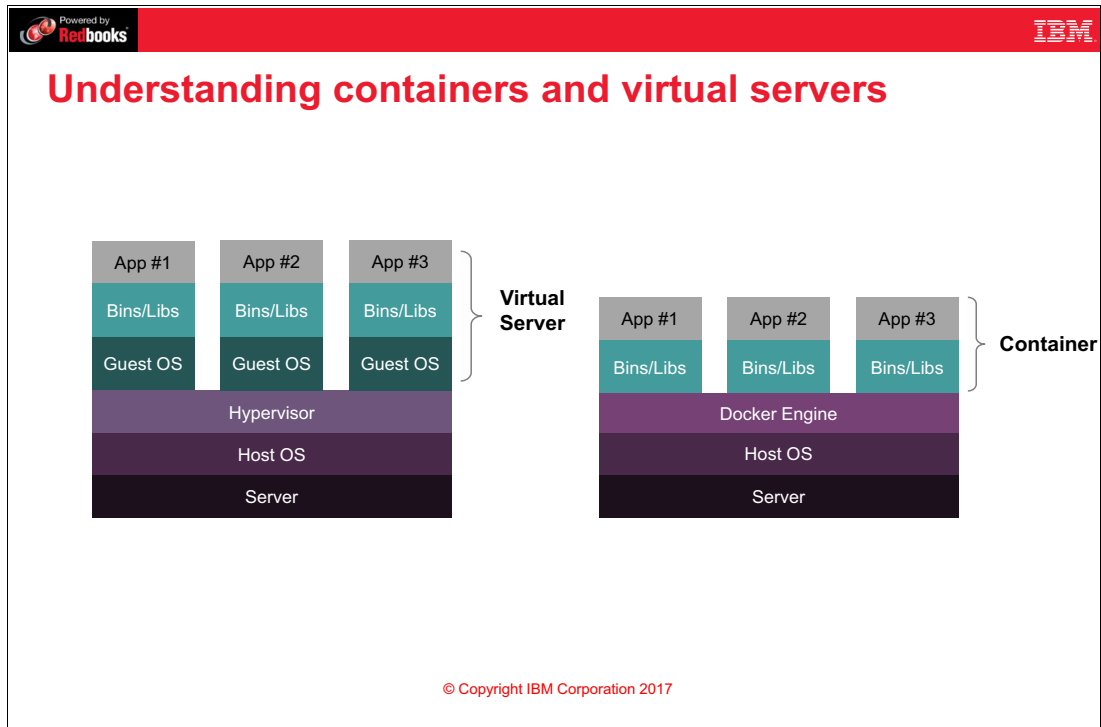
Powered by Redbooks

IBM

Understanding containers and virtual servers

App #1
Bins/Libs
Guest OS

App #2
Bins/Libs
Guest OS

App #3
Bins/Libs
Guest OS

Hypervisor
Host OS
Server

Virtual Server

App #1
Bins/Libs

App #2
Bins/Libs

App #3
Bins/Libs

Docker Engine
Host OS
Server

Container

© Copyright IBM Corporation 2017